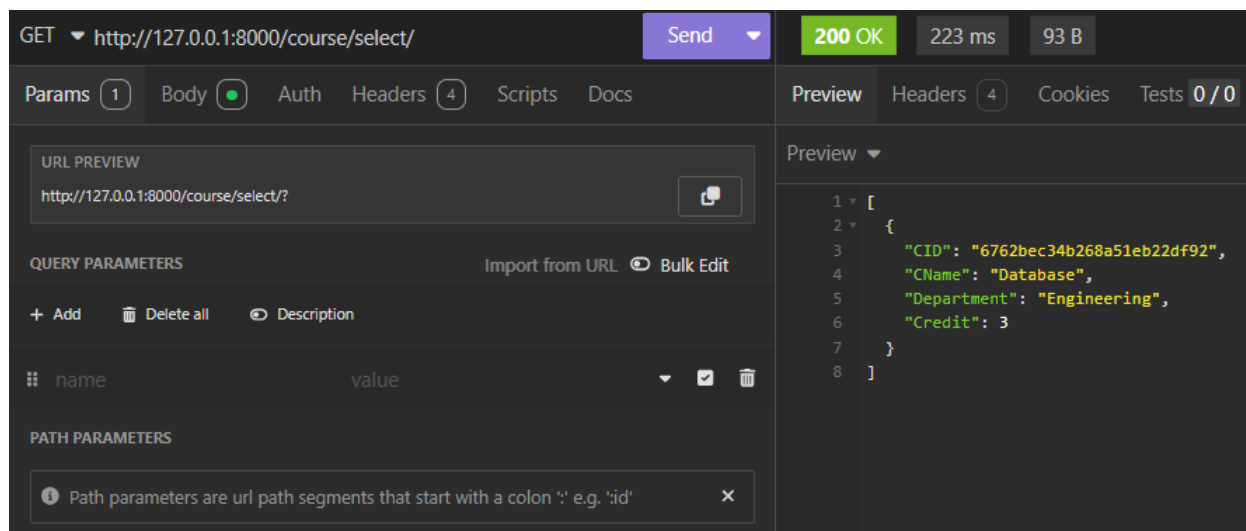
GET http://127.0.0.1:8000/course/select/ Send

200 OK 223 ms 93 B

Params 1 Body Auth Headers 4 Scripts Docs

Preview Headers 4 Cookies Tests 0 / 0

URL PREVIEW
http://127.0.0.1:8000/course/select/?

QUERY PARAMETERS Import from URL Bulk Edit

+ Add Delete all Description

name value

PATH PARAMETERS

Path parameters are url path segments that start with a colon ':' e.g. ':id' ×

Preview

1 [
2 {
3 "CID": "6762bec34b268a51eb22df92",
4 "CName": "Database",
5 "Department": "Engineering",
6 "Credit": 3
7 }
8 ]